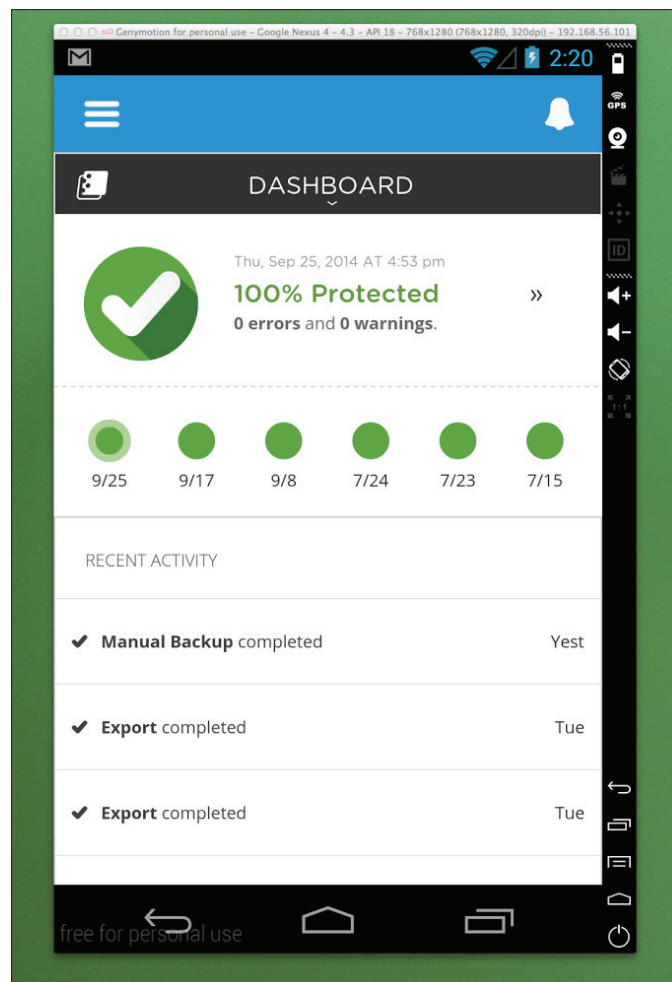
Genymotion for personal use - Google Nexus 4 - 4.3 - API 18 - 768x1280 (768x1280, 320dpi) - 192.168.56.101

2:20

GPS

ID

1:1

DASHBOARD

Thu, Sep 25, 2014 AT 4:53 pm
100% Protected
0 errors and 0 warnings.
»

9/25 9/17 9/8 7/24 7/23 7/15

RECENT ACTIVITY

Manual Backup completed Yest

Export completed Tue

Export completed Tue

free for personal use